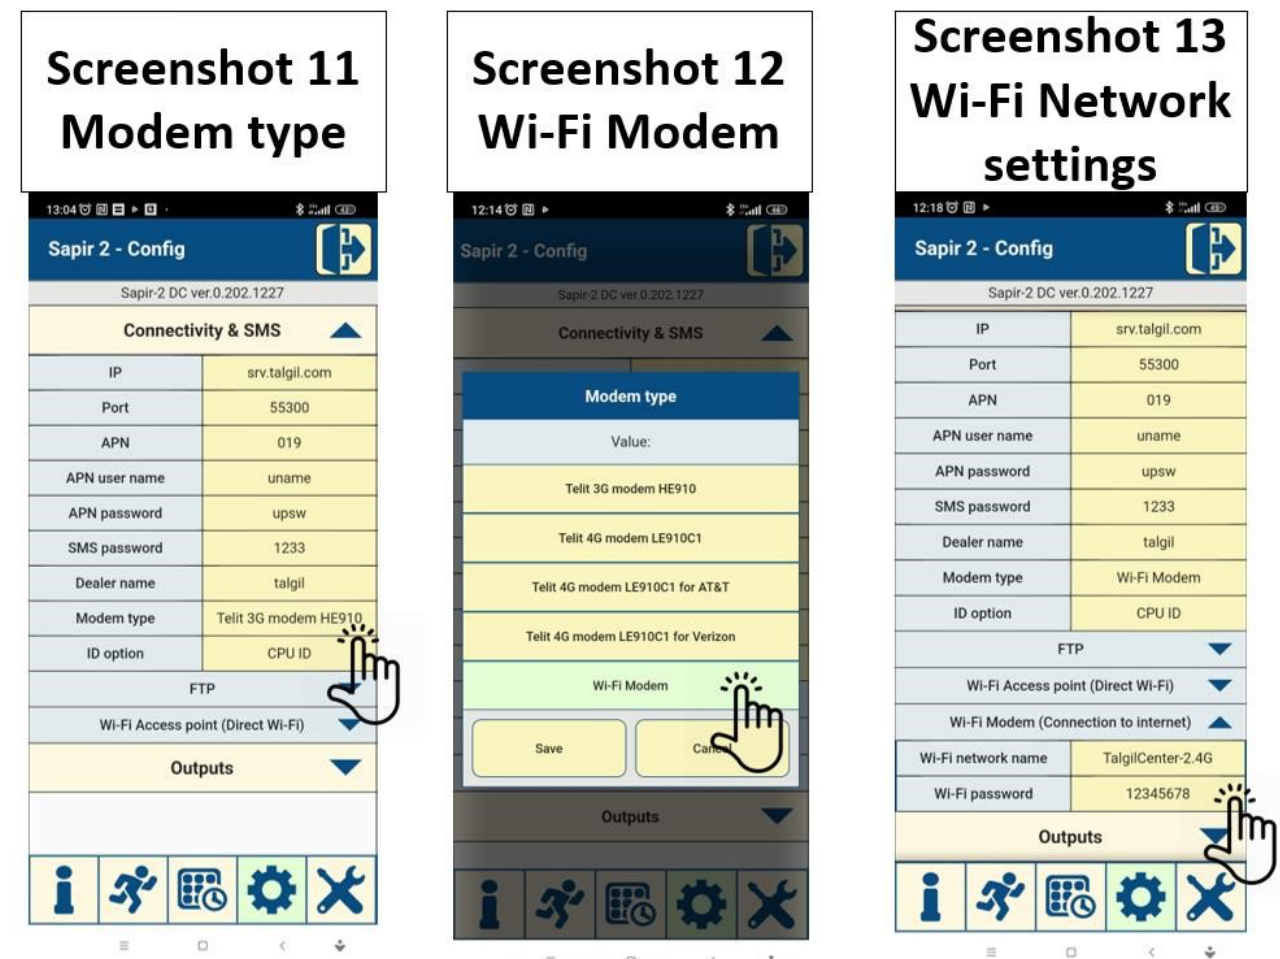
Screenshot 11
Modem type

13:04

Sapir 2 - Config

Sapir-2 DC ver.0.202.1227

Connectivity & SMS

| IP | srv.talgil.com |
|---|---|
| Port | 55300 |
| APN | 019 |
| APN user name | uname |
| APN password | upsw |
| SMS password | 1233 |
| Dealer name | talgil |
| Modem type | Telit 3G modem HE910 |
| ID option | CPU ID |

FTP

Wi-Fi Access point (Direct Wi-Fi)

Outputs

Screenshot 12
Wi-Fi Modem

12:14

Sapir 2 - Config

Sapir-2 DC ver.0.202.1227

Connectivity & SMS

Modem type

Value:

Telit 3G modem HE910

Telit 4G modem LE910C1

Telit 4G modem LE910C1 for AT&T

Telit 4G modem LE910C1 for Verizon

Wi-Fi Modem

Save

Can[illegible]

Outputs

Screenshot 13
Wi-Fi Network settings

12:18

Sapir 2 - Config

Sapir-2 DC ver.0.202.1227

| IP | srv.talgil.com |
|---|---|
| Port | 55300 |
| APN | 019 |
| APN user name | uname |
| APN password | upsw |
| SMS password | 1233 |
| Dealer name | talgil |
| Modem type | Wi-Fi Modem |
| ID option | CPU ID |

FTP

Wi-Fi Access point (Direct Wi-Fi)

Wi-Fi Modem (Connection to internet)

| Wi-Fi network name | TalgilCenter-2.4G |
|---|---|
| Wi-Fi password | 12345678 |

Outputs